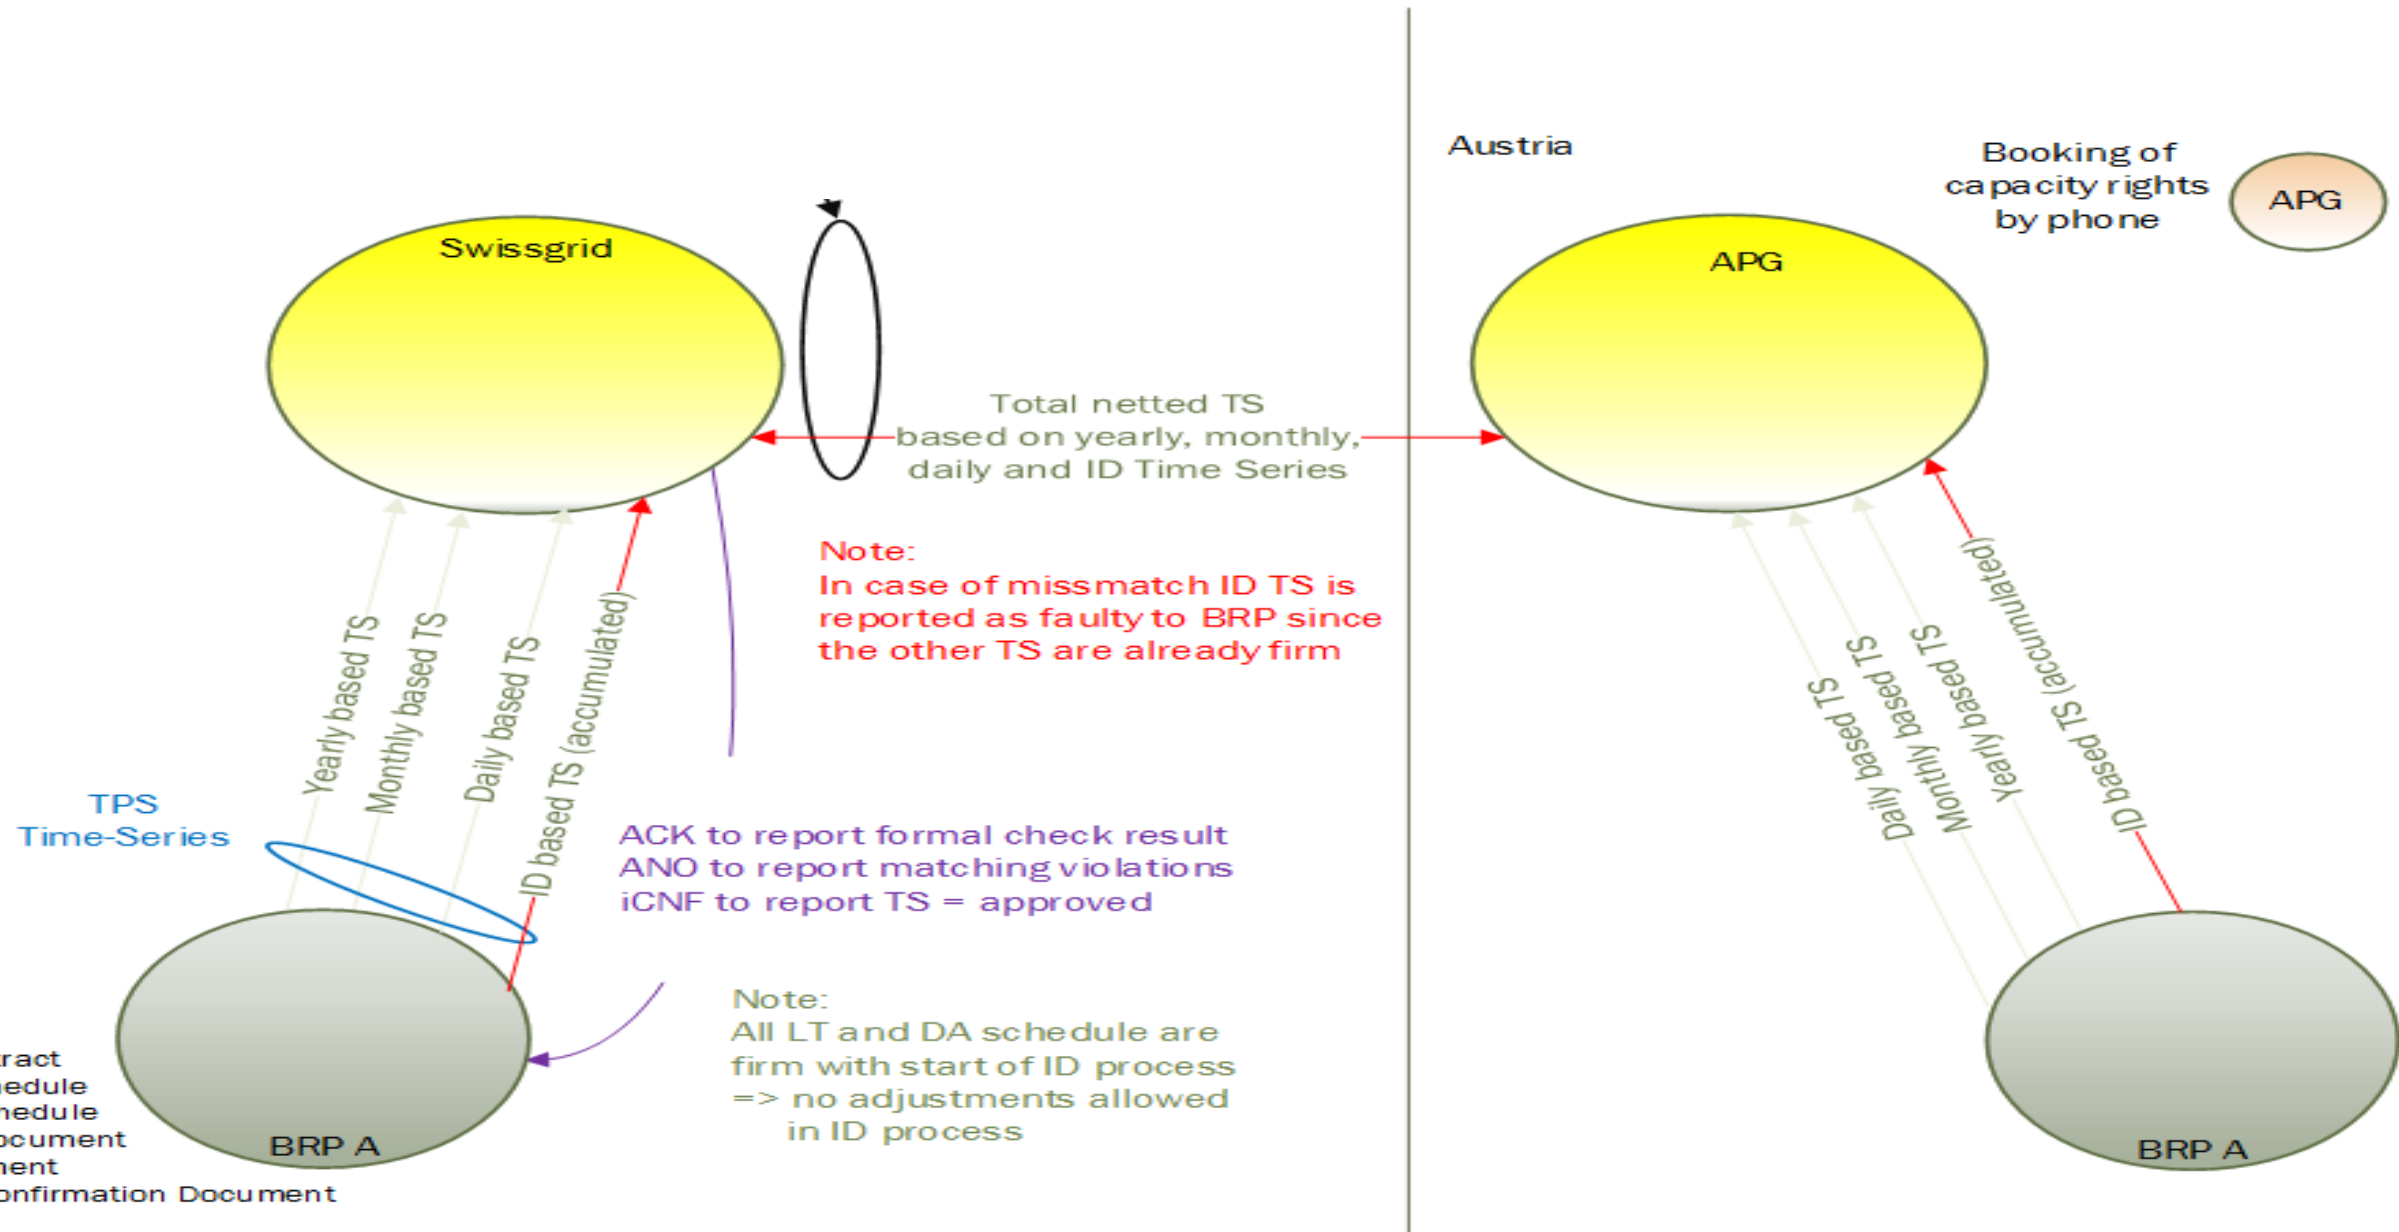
Austria

Booking of capacity rights by phone

APG

Swissgrid

APG

Total netted TS based on yearly, monthly, daily and ID Time Series

Note:
In case of missmatch ID TS is reported as faulty to BRP since the other TS are already firm

Yearly based TS
Monthly based TS
Daily based TS
ID based TS (accumulated)

Daily based TS
Monthly based TS
Yearly based TS
ID based TS (accumulated)

TPS
Time-Series

ACK to report formal check result
ANO to report matching violations
iCNF to report TS = approved

Note:
All LT and DA schedule are firm with start of ID process
=> no adjustments allowed in ID process

BRP A

BRP A

ract
nedule
nedule
ocument
nent
onfirmation Document